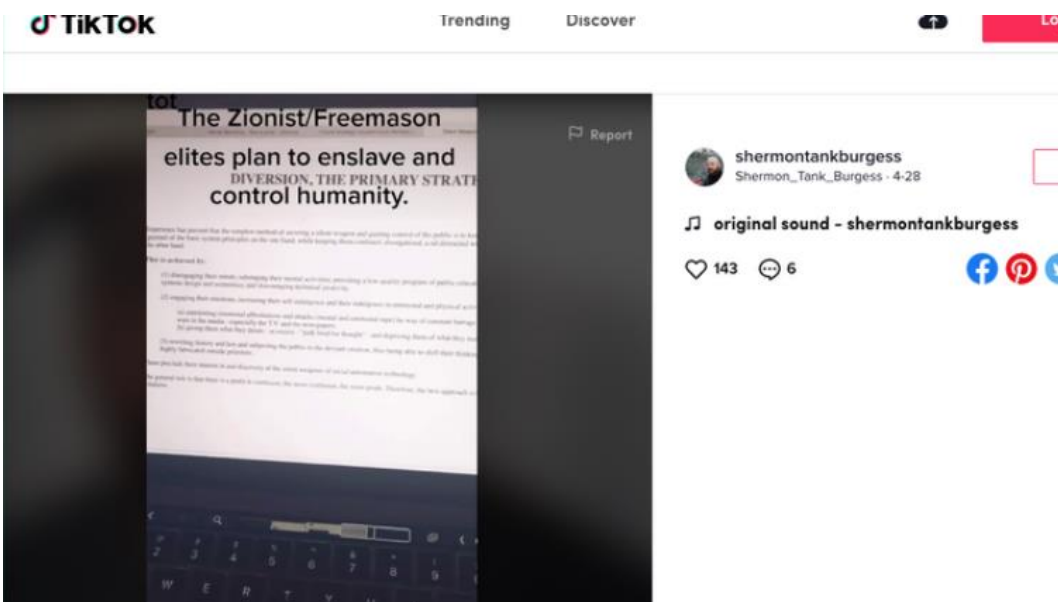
TikTok

Trending

Discover

Lo

tot

The Zionist/Freemason elites plan to enslave and control humanity.

DIVERSION, THE PRIMARY STRATE

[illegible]

Report

shermontankburgess

Shermon_Tank_Burgess · 4-28

original sound - shermontankburgess

143

6